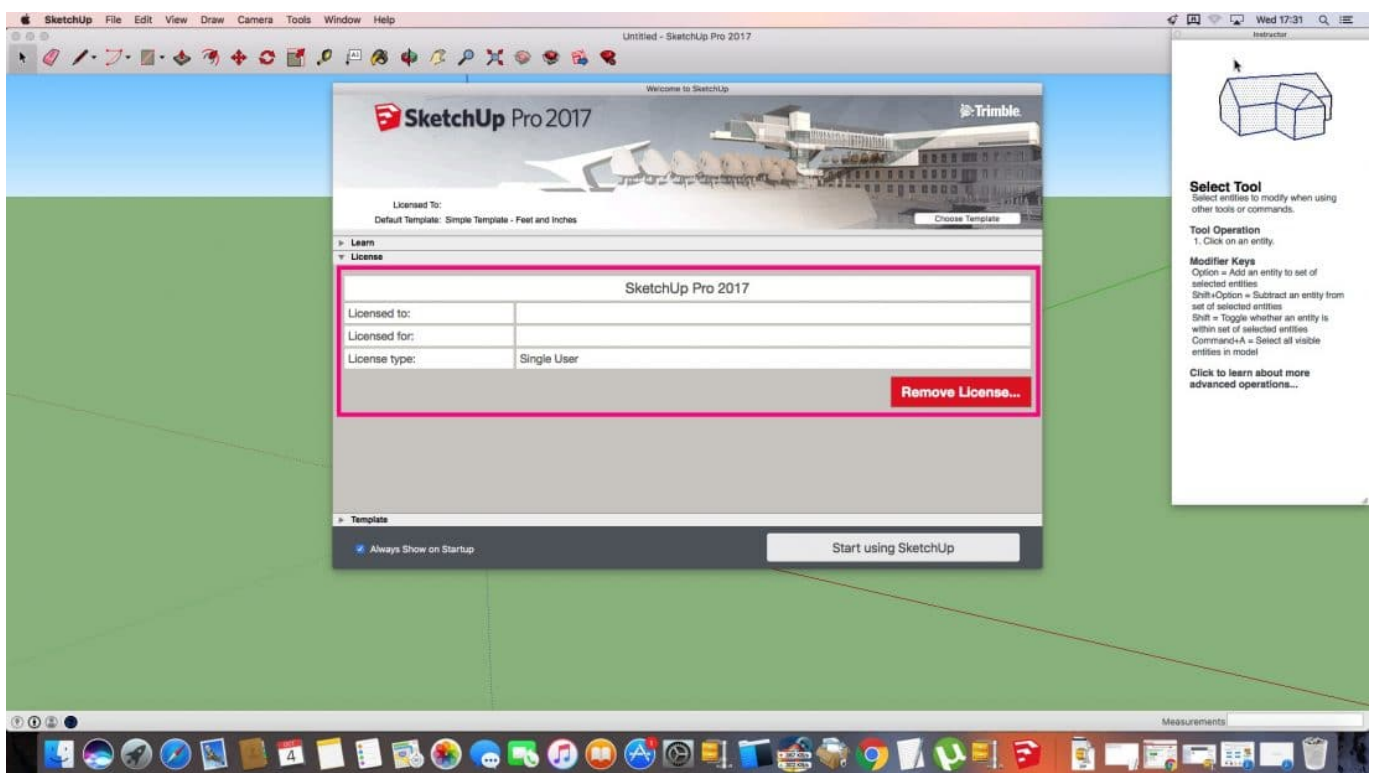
SketchUp File Edit View Draw Camera Tools Window Help

Wed 17:31

Untitled - SketchUp Pro 2017

Instructor

Welcome to SketchUp

SketchUp Pro 2017

Trimble

Licensed To:

Default Template: Simple Template - Feet and Inches

Choose Template

Learn

License

| SketchUp Pro 2017 | |
|---|---|
| Licensed to: | |
| Licensed for: | |
| License type: | Single User |

Remove License...

Template

Always Show on Startup

Start using SketchUp

Select Tool
Select entities to modify when using other tools or commands.

Tool Operation
1. Click on an entity.

Modifier Keys
Option = Add an entity to set of selected entities
Shift+Option = Subtract an entity from set of selected entities
Shift = Toggle whether an entity is within set of selected entities
Command+A = Select all visible entities in model

Click to learn about more advanced operations...

Measurements

4